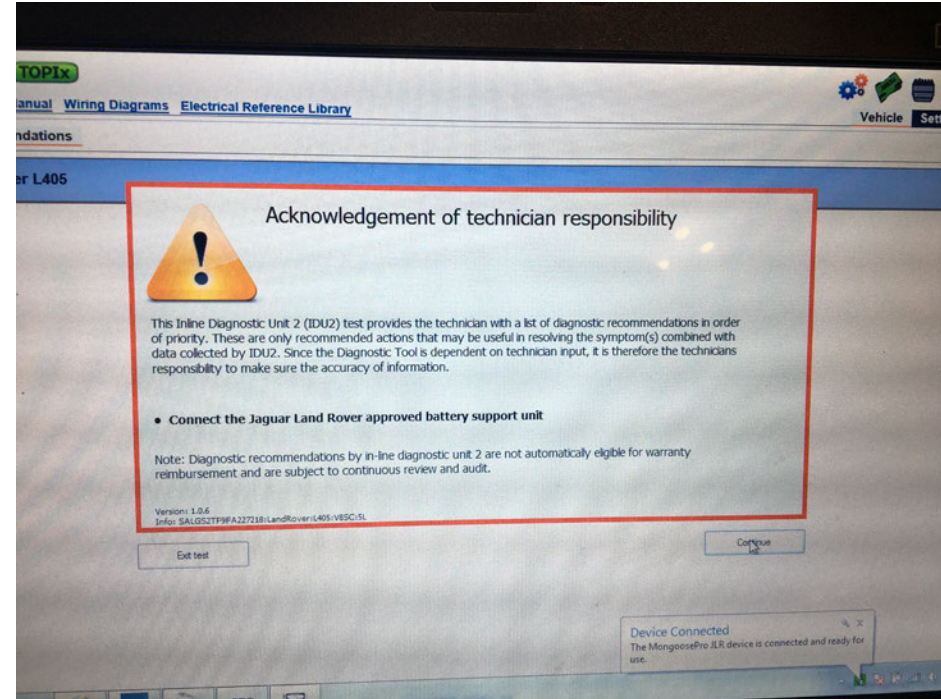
TOPIx

anual Wiring Diagrams Electrical Reference Library

ndations

Vehicle Set

er L405

Acknowledgement of technician responsibility

This Inline Diagnostic Unit 2 (IDU2) test provides the technician with a list of diagnostic recommendations in order of priority. These are only recommended actions that may be useful in resolving the symptom(s) combined with data collected by IDU2. Since the Diagnostic Tool is dependent on technician input, it is therefore the technicians responsibility to make sure the accuracy of information.

• Connect the Jaguar Land Rover approved battery support unit

Note: Diagnostic recommendations by in-line diagnostic unit 2 are not automatically eligible for warranty reimbursement and are subject to continuous review and audit.

Version: 1.0.6
Info: SALGS2TF9FA227218:LandRover:L405:V8SC:5L

Exit test

Continue

Device Connected
The MongoosePro JLR device is connected and ready for use.